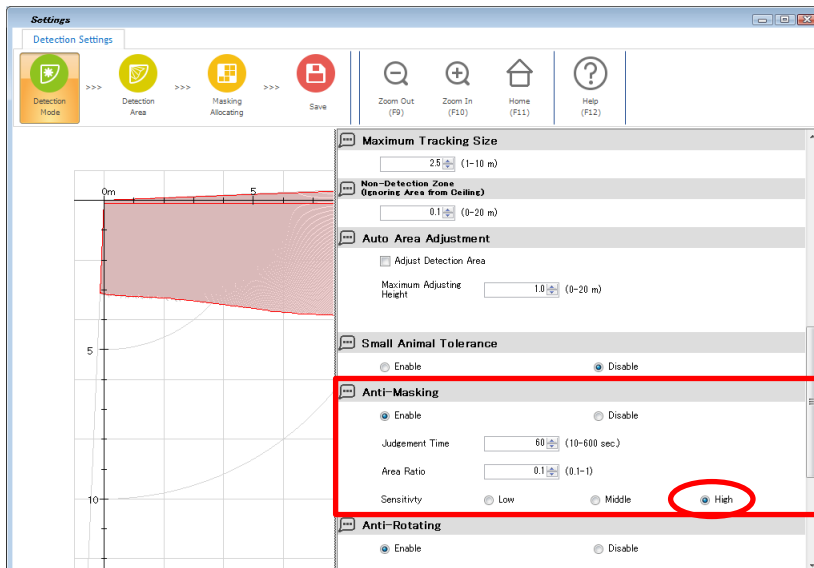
Settings

Detection Settings

Detection Mode >>> Detection Area >>> Masking Allocating >>> Save

Zoom Out (F9)

Zoom In (F10)

Home (F11)

Help (F12)

0m

5

5

10

Maximum Tracking Size

2.5 (1-10 m)

Non-Detection Zone (Ignoring Area from Ceiling)

0.1 (0-20 m)

Auto Area Adjustment

Adjust Detection Area

Maximum Adjusting Height 1.0 (0-20 m)

Small Animal Tolerance

Enable Disable

Anti-Masking

Enable Disable

Judgement Time 60 (10-600 sec.)

Area Ratio 0.1 (0.1-1)

Sensitivty Low Middle High

Anti-Rotating

Enable Disable